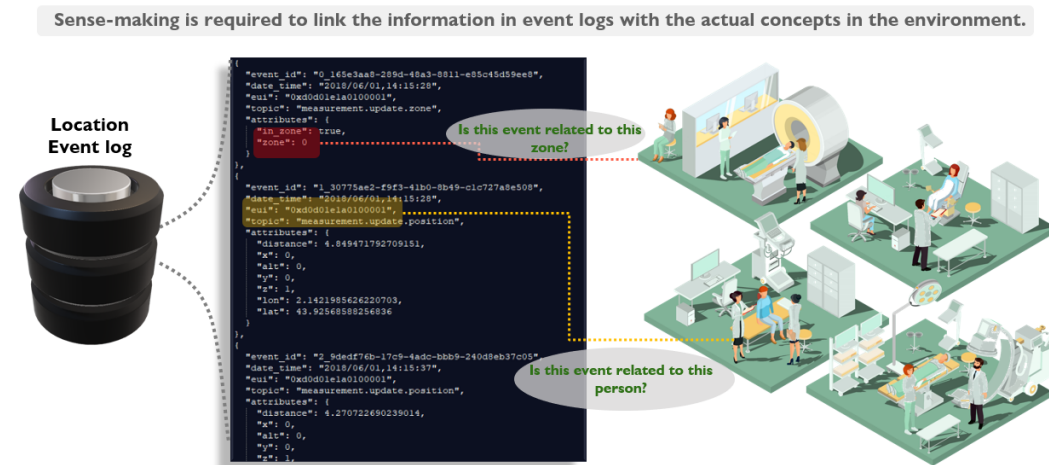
Sense-making is required to link the information in event logs with the actual concepts in the environment.

Location Event log

{
"event_id": "0_165e3aa8-289d-48a3-8811-e85c45d59ee8",
"date_time": "2018/06/01,14:15:28",
"eui": "0xd0d01e1a0100001",
"topic": "measurement.update.zone",
"attributes": {
"in_zone": true,
"zone": 0
}
},
{
"event_id": "1_30775ae2-f9f3-41b0-8b49-c1c727a8e508",
"date_time": "2018/06/01,14:15:28",
"eui": "0xd0d01e1a0100001",
"topic": "measurement.update.position",
"attributes": {
"distance": 4.849471792709151,
"x": 0,
"alt": 0,
"y": 0,
"z": 1,
"lon": 2.1421985626220703,
"lat": 43.92568588256836
}
},
{
"event_id": "2_9dedf76b-17c9-4adc-bbb9-240d8eb37c05",
"date_time": "2018/06/01,14:15:37",
"eui": "0xd0d01e1a0100001",
"topic": "measurement.update.position",
"attributes": {
"distance": 4.270722690239014,
"x": 0,
"alt": 0,
"y": 0,
"z": 1,

Is this event related to this zone?

Is this event related to this person?